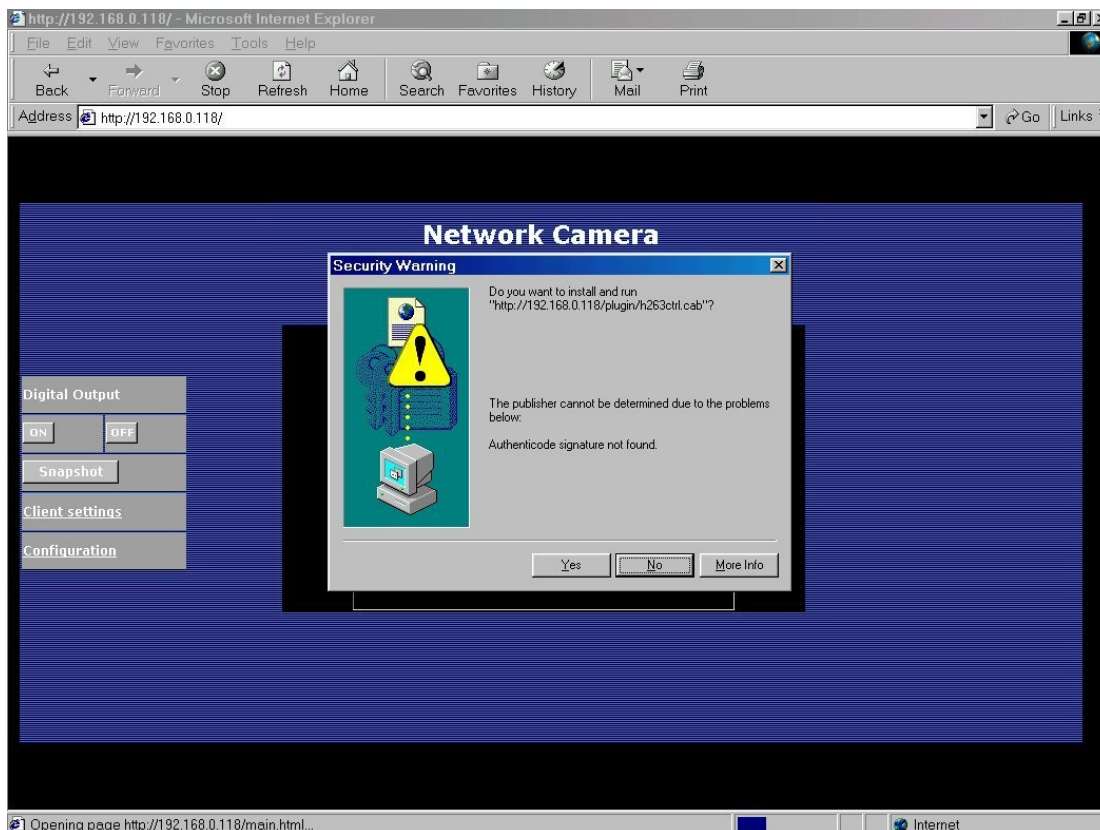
http://192.168.0.118/ - Microsoft Internet Explorer

File Edit View Favorites Tools Help

Back Forward Stop Refresh Home Search Favorites History Mail Print

Address http://192.168.0.118/

Go Links

Network Camera

Security Warning

Do you want to install and run "http://192.168.0.118/plugin/h263ctrl.cab"?

The publisher cannot be determined due to the problems below:

Authenticode signature not found.

Yes No More Info

Digital Output

ON OFF

Snapshot

Client settings

Configuration

Opening page http://192.168.0.118/main.html...

Internet